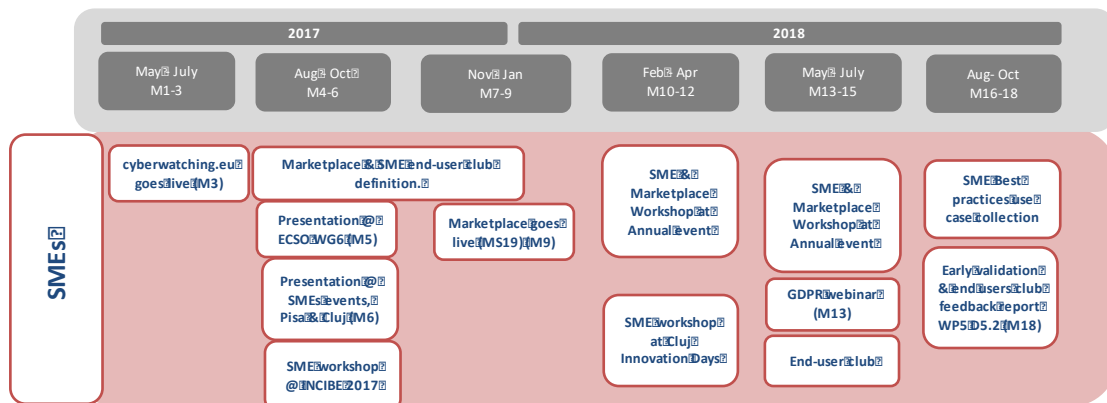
2017

2018

May July M1-3

Aug Oct M4-6

Nov Jan M7-9

Feb Apr M10-12

May July M13-15

Aug- Oct M16-18

SMEs

cyberwatching.eu goes live (M3)

Marketplace & SME end-user club definition.

Presentation @ ECSO WG6 (M5)

Marketplace goes live (MS19) (M9)

Presentation @ SMEs events, Pisa & Cluj (M6)

SME workshop @ INCIBE 2017

SME & Marketplace Workshop at Annual event

SME workshop at Cluj Innovation Days

SME & Marketplace Workshop at Annual event

GDPR webinar (M13)

End-user club

SME Best practices use case collection

Early validation & end users club feedback report WP5 D5.2 (M18)